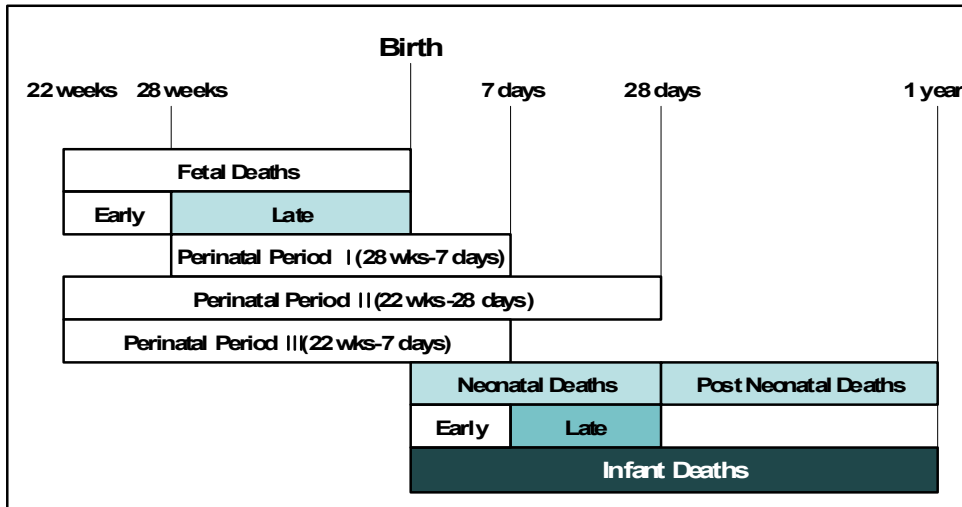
Birth

22 weeks 28 weeks

7 days

28 days

1 year

Fetal Deaths

Early

Late

Perinatal Period I (28 wks-7 days)

Perinatal Period II (22 wks-28 days)

Perinatal Period III (22 wks-7 days)

Neonatal Deaths

Post Neonatal Deaths

Early

Late

Infant Deaths